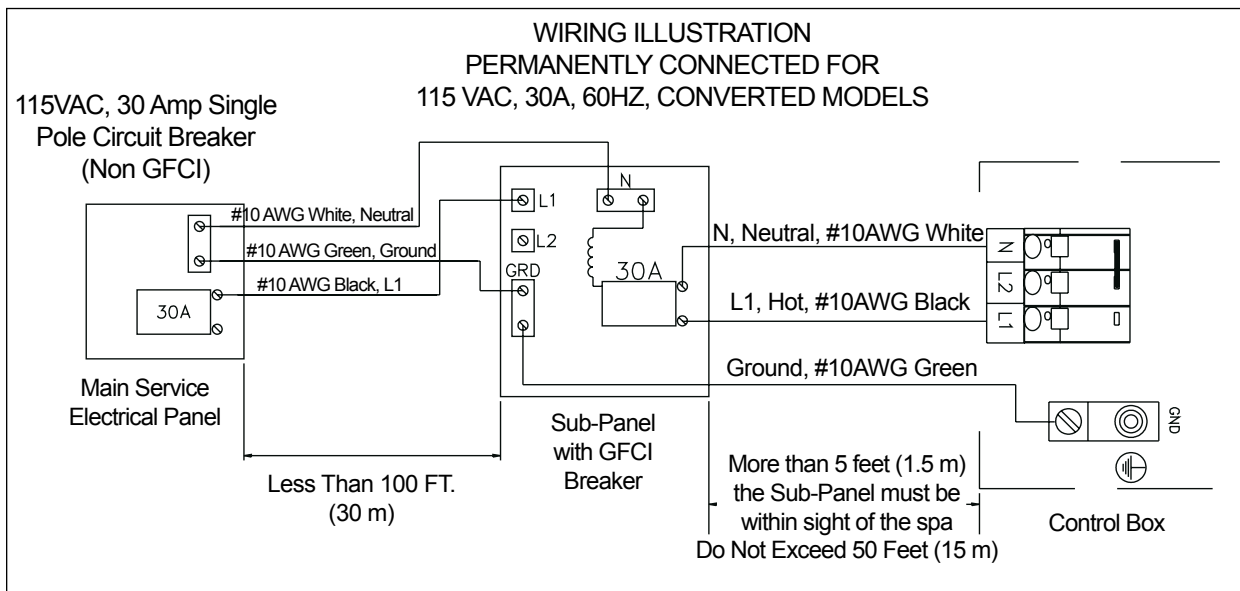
WIRING ILLUSTRATION
PERMANENTLY CONNECTED FOR
115 VAC, 30A, 60HZ, CONVERTED MODELS

115VAC, 30 Amp Single Pole Circuit Breaker (Non GFCI)

#10 AWG White, Neutral
#10 AWG Green, Ground
#10 AWG Black, L1

30A

Main Service Electrical Panel

L1
L2
GRD
N
30A

N, Neutral, #10AWG White
L1, Hot, #10AWG Black
Ground, #10AWG Green

N
L2
L1

GND

Sub-Panel with GFCI Breaker

Less Than 100 FT. (30 m)

More than 5 feet (1.5 m) the Sub-Panel must be within sight of the spa
Do Not Exceed 50 Feet (15 m)

Control Box